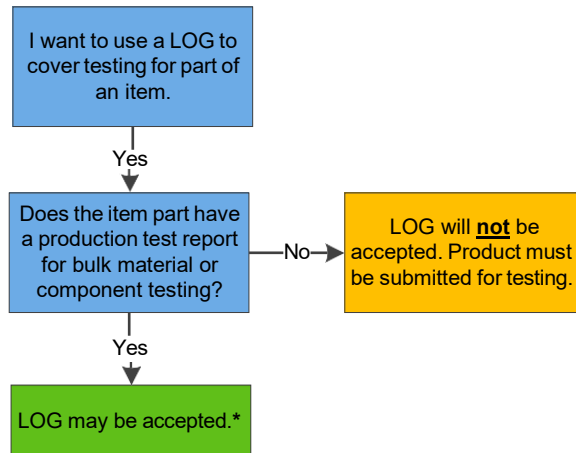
I want to use a LOG to cover testing for part of an item.

Yes

Does the item part have a production test report for bulk material or component testing?

No

LOG will **not** be accepted. Product must be submitted for testing.

Yes

LOG may be accepted.*